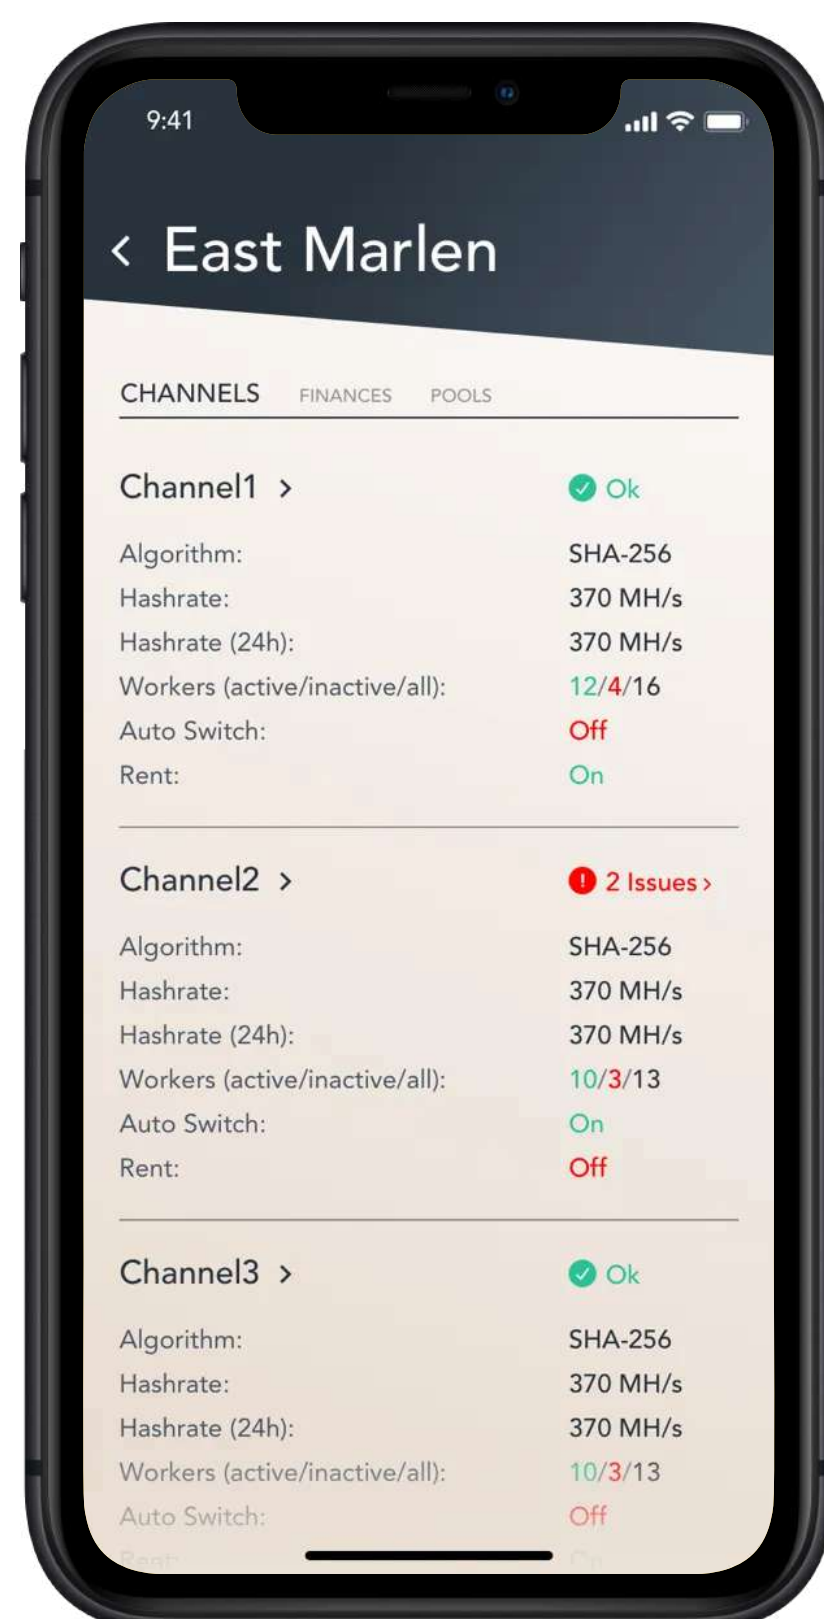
9:41

East Marlen

CHANNELS FINANCES POOLS

Channel1 >
Ok

| | |
|---|---|
| Algorithm: | SHA-256 |
| Hashrate: | 370 MH/s |
| Hashrate (24h): | 370 MH/s |
| Workers (active/inactive/all): | 12/4/16 |
| Auto Switch: | Off |
| Rent: | On |

Channel2 >
2 Issues >

| | |
|---|---|
| Algorithm: | SHA-256 |
| Hashrate: | 370 MH/s |
| Hashrate (24h): | 370 MH/s |
| Workers (active/inactive/all): | 10/3/13 |
| Auto Switch: | On |
| Rent: | Off |

Channel3 >
Ok

| | |
|---|---|
| Algorithm: | SHA-256 |
| Hashrate: | 370 MH/s |
| Hashrate (24h): | 370 MH/s |
| Workers (active/inactive/all): | 10/3/13 |
| Auto Switch: | Off |
| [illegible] | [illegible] |